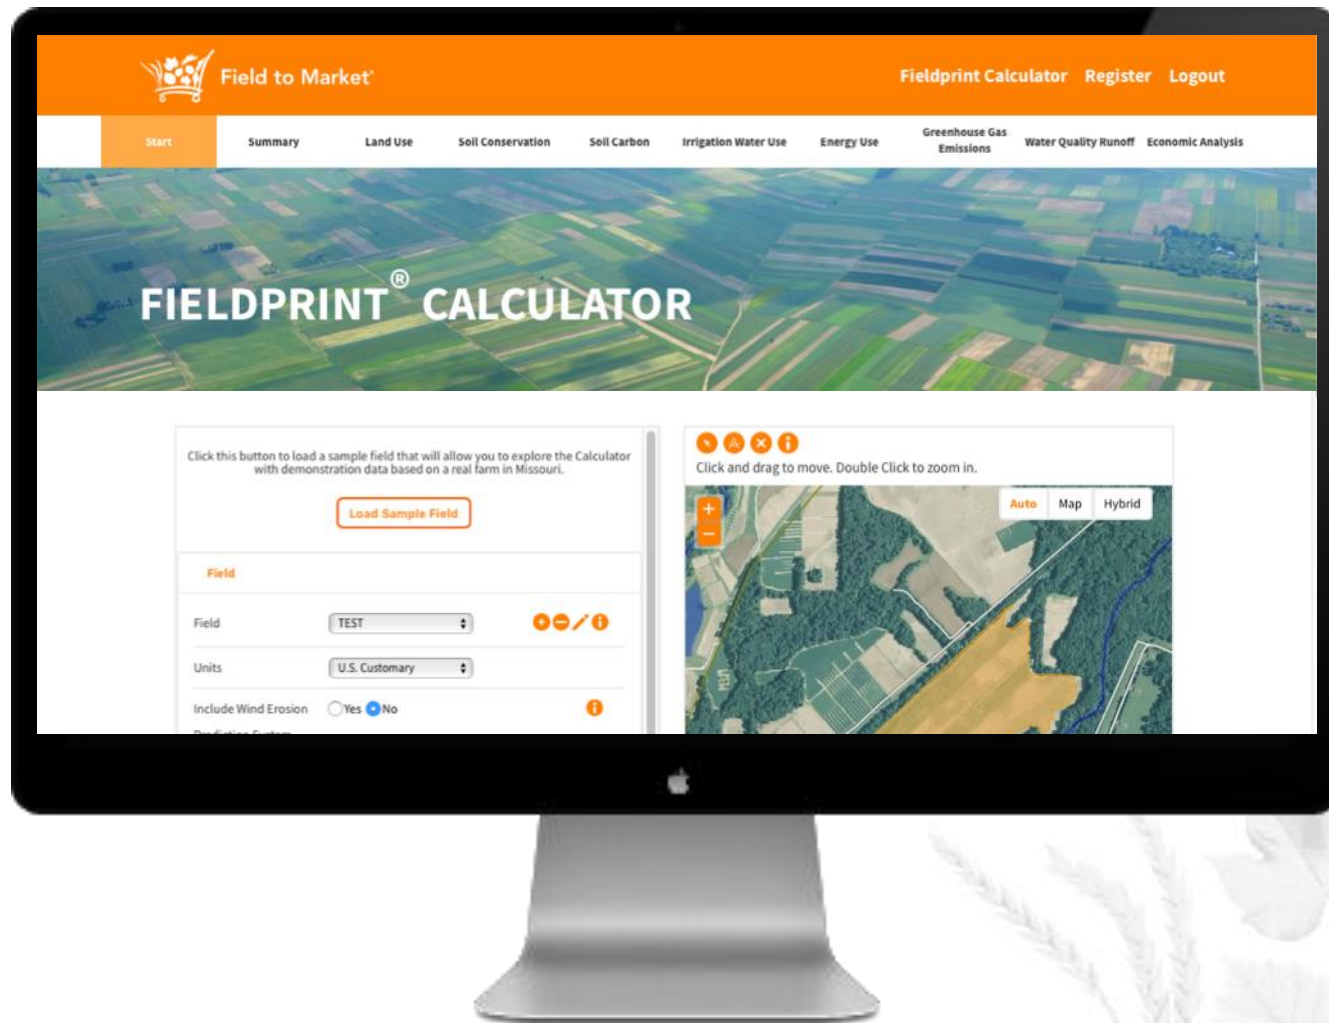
Field to Market®

Fieldprint Calculator Register Logout

Start Summary Land Use Soil Conservation Soil Carbon Irrigation Water Use Energy Use Greenhouse Gas Emissions Water Quality Runoff Economic Analysis

FIELDPRINT® CALCULATOR

Click this button to load a sample field that will allow you to explore the Calculator with demonstration data based on a real farm in Missouri.

Load Sample Field

Field

Field TEST

Units U.S. Customary

Include Wind Erosion Yes No

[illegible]

Click and drag to move. Double Click to zoom in.

Auto Map Hybrid

+
−